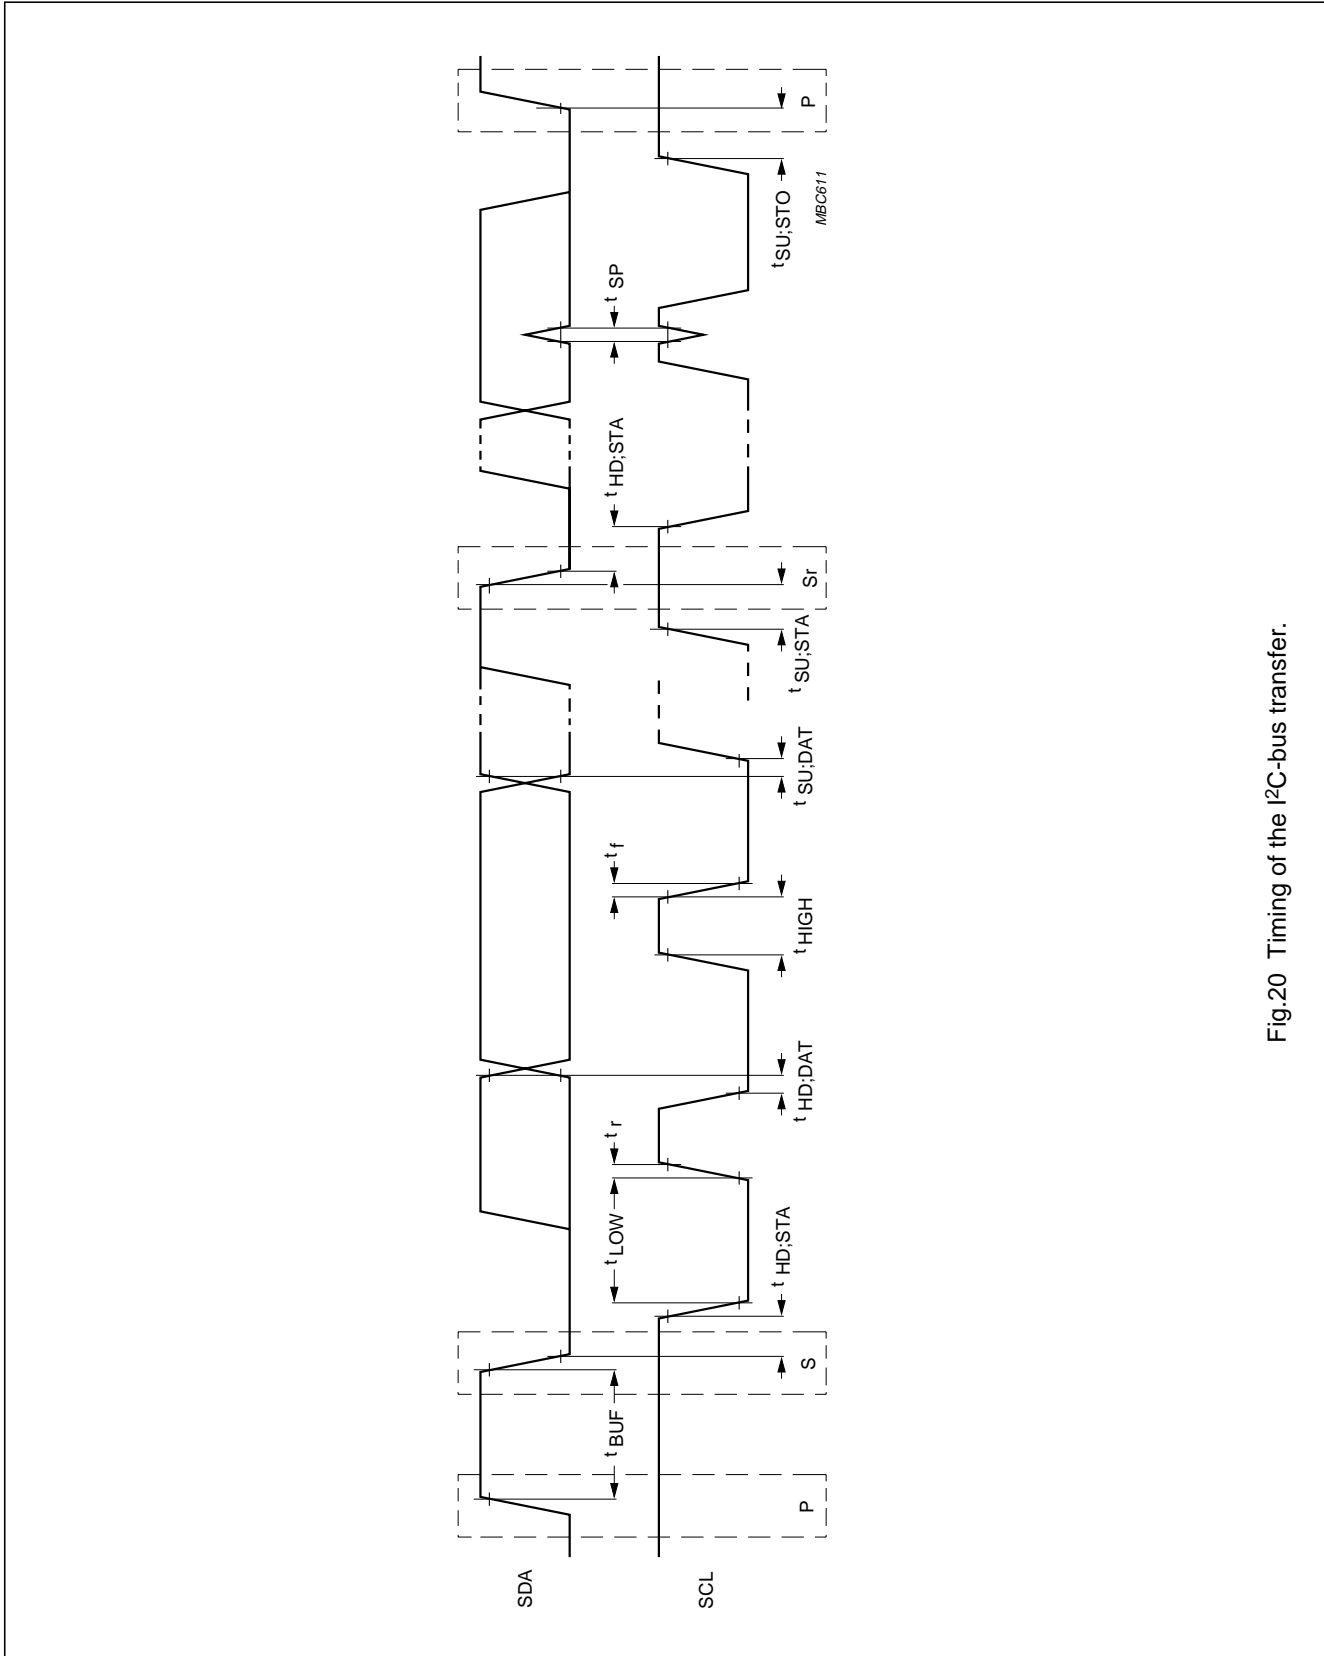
SDA

SCL

P

$t_{BUF}$

S

$t_{HD;STA}$

$t_{LOW}$

$t_r$

$t_{HD;DAT}$

$t_{HIGH}$

$t_f$

$t_{SU;DAT}$

$t_{SU;STA}$

Sr

$t_{HD;STA}$

$t_{SP}$

$t_{SU;STO}$

P

MBC611

Fig.20 Timing of the I²C-bus transfer.